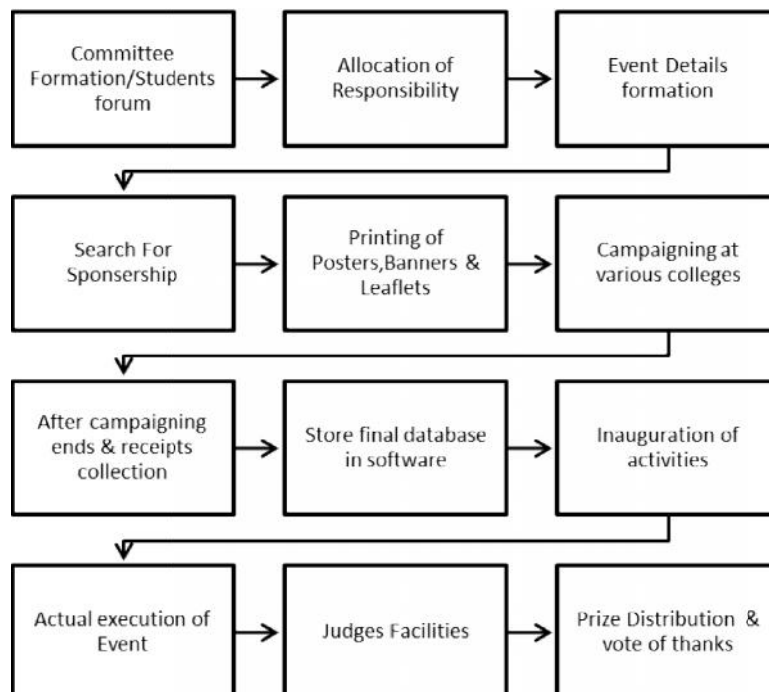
Committee Formation/Students forum

Allocation of Responsibility

Event Details formation

Search For Sponsership

Printing of Posters,Banners & Leaflets

Campaigning at various colleges

After campaigning ends & receipts collection

Store final database in software

Inauguration of activities

Actual execution of Event

Judges Facilities

Prize Distribution & vote of thanks